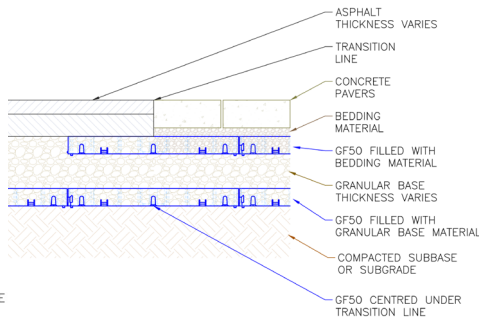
ASPHALT THICKNESS VARIES

TRANSITION LINE

CONCRETE PAVERS

BEDDING MATERIAL

GF50 FILLED WITH BEDDING MATERIAL

GRANULAR BASE THICKNESS VARIES

GF50 FILLED WITH GRANULAR BASE MATERIAL

COMPACTED SUBBASE OR SUBGRADE

GF50 CENTRED UNDER TRANSITION LINE

E